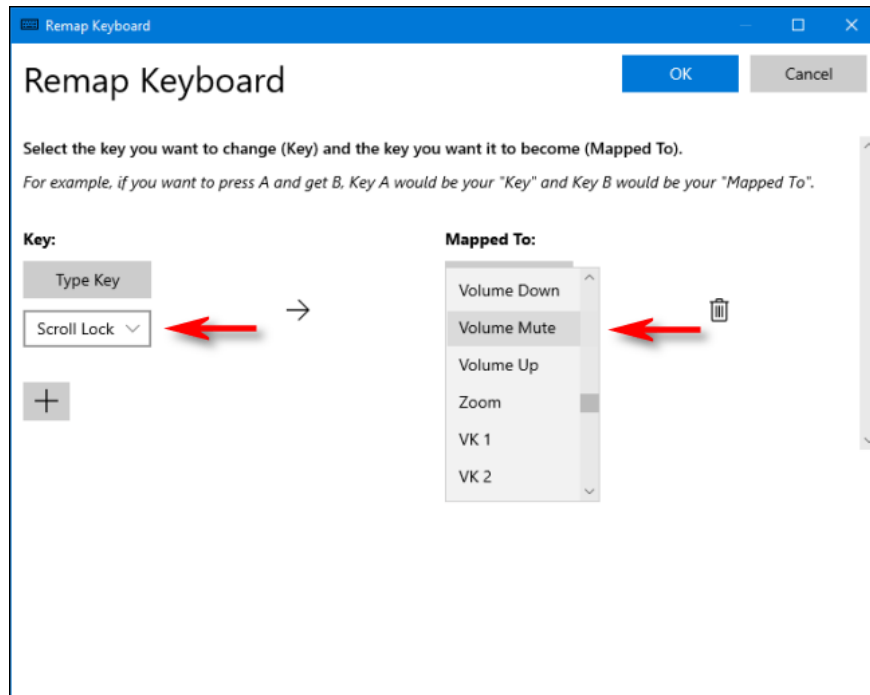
Remap Keyboard

Remap Keyboard

OK

Cancel

Select the key you want to change (Key) and the key you want it to become (Mapped To).

For example, if you want to press A and get B, Key A would be your "Key" and Key B would be your "Mapped To".

Key:

Type Key

Scroll Lock

+

→

Mapped To:

Volume Down

Volume Mute

Volume Up

Zoom

VK 1

VK 2